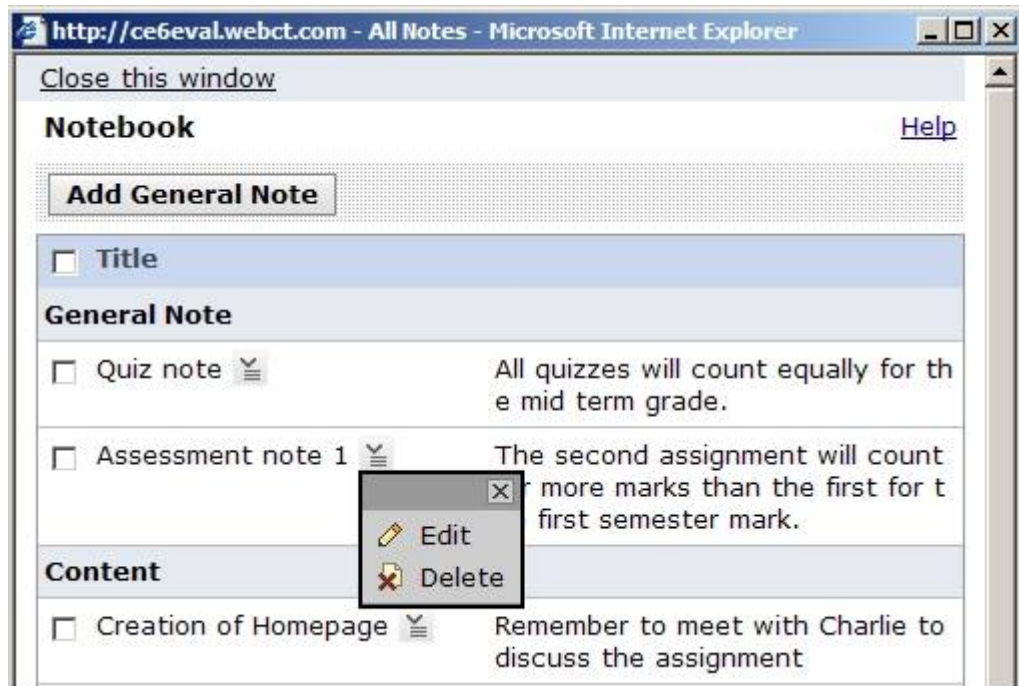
http://ce6eval.webct.com - All Notes - Microsoft Internet Explorer

Close this window

Notebook

Help

Add General Note

Title

General Note

Quiz note

All quizzes will count equally for the mid term grade.

Assessment note 1

The second assignment will count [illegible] more marks than the first for t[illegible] first semester mark.

Edit

Delete

Content

Creation of Homepage

Remember to meet with Charlie to discuss the assignment